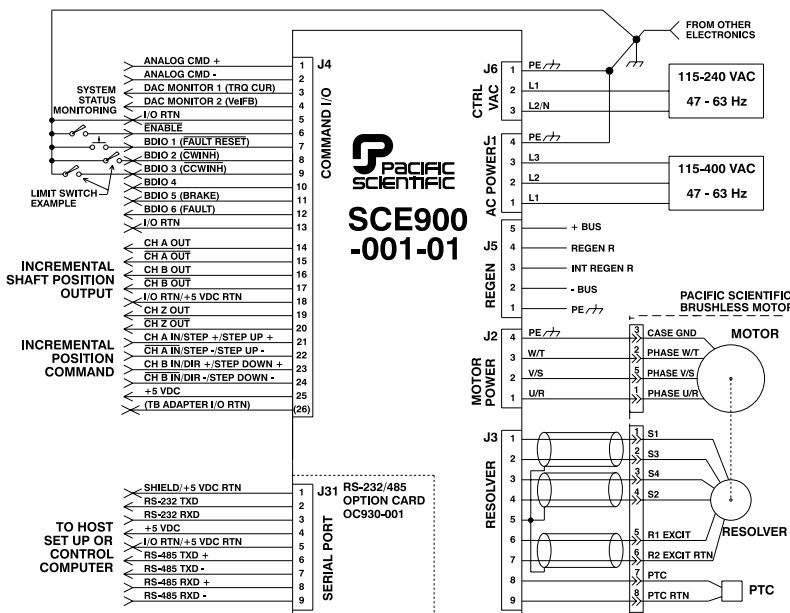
FROM OTHER ELECTRONICS

J4
COMMAND I/O
ANALOG CMD + 1
ANALOG CMD - 2
DAC MONITOR 1 (TRQ CUR) 3
DAC MONITOR 2 (VelFB) 4
I/O RTN 5
ENABLE 6
BDIO 1 (FAULT RESET) 7
BDIO 2 (CWINH) 8
BDIO 3 (CCWINH) 9
BDIO 4 10
BDIO 5 (BRAKE) 11
BDIO 6 (FAULT) 12
I/O RTN 13
CH A OUT 14
CH A OUT 15
CH B OUT 16
CH B OUT 17
I/O RTN/+5 VDC RTN 18
CH Z OUT 19
CH Z OUT 20
CH A IN/STEP +/STEP UP + 21
CH A IN/STEP -/STEP UP - 22
CH B IN/DIR +/STEP DOWN + 23
CH B IN/DIR -/STEP DOWN - 24
+5 VDC 25
(TB ADAPTER I/O RTN) (26)

SYSTEM STATUS MONITORING
LIMIT SWITCH EXAMPLE
INCREMENTAL SHAFT POSITION OUTPUT
INCREMENTAL POSITION COMMAND

PACIFIC SCIENTIFIC
SCE900 -001-01

J6
CTRL VAC
1 PE
2 L1
3 L2/N
115-240 VAC
47 - 63 Hz

J1
AC POWER
4 PE
3 L3
2 L2
1 L1
115-400 VAC
47 - 63 Hz

J5
REGEN
5 + BUS
4 REGEN R
3 INT REGEN R
2 - BUS
1 PE

PACIFIC SCIENTIFIC BRUSHLESS MOTOR
MOTOR

J2
MOTOR POWER
4 PE
3 W/T
2 V/S
1 U/R
3 CASE GND
2 PHASE W/T
5 PHASE V/S
1 PHASE U/R

J3
RESOLVER
1 2 3 4 5 6 7 8 9
1 S1
2 S3
3 S4
4 S2
5 R1 EXCIT
6 R2 EXCIT RTN
7 PTC
8 PTC RTN
RESOLVER
PTC

J31
SERIAL PORT
RS-232/485 OPTION CARD OC930-001
SHIELD/+5 VDC RTN 1
RS-232 TXD 2
RS-232 RXD 3
+5 VDC 4
I/O RTN/+5 VDC RTN 5
RS-485 TXD + 6
RS-485 TXD - 7
RS-485 RXD + 8
RS-485 RXD - 9

TO HOST SET UP OR CONTROL COMPUTER